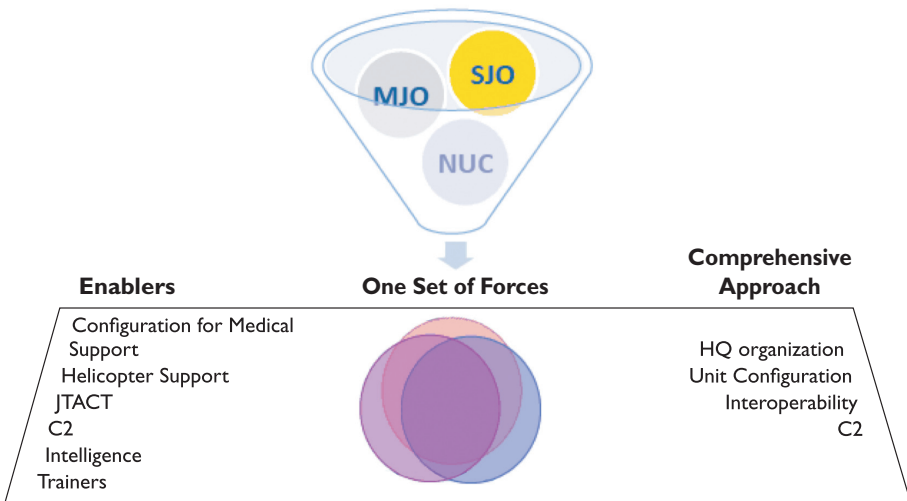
MJO
SJO
NUC

Enablers

One Set of Forces

Comprehensive Approach

Configuration for Medical Support
Helicopter Support
JTACT
C2
Intelligence
Trainers

HQ organization
Unit Configuration
Interoperability
C2